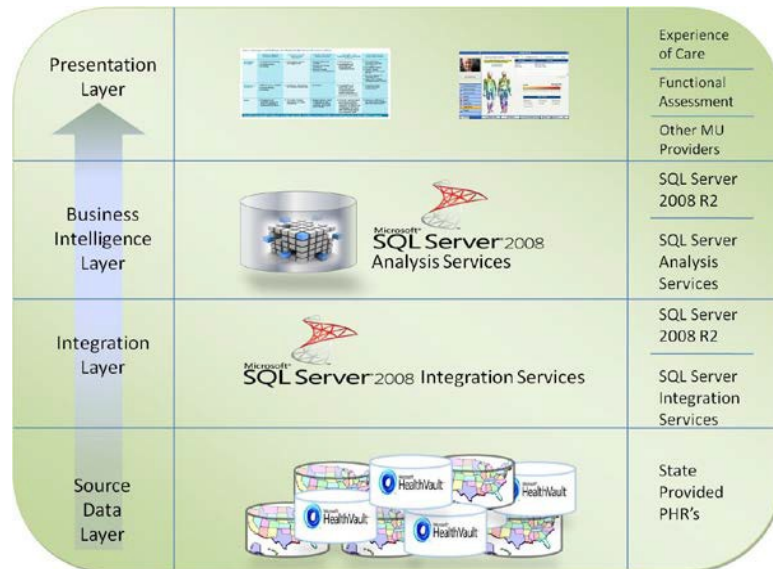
| | | |
|---|---|---|
| Presentation Layer | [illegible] | Experience of Care<br>Functional Assessment<br>Other MU Providers |
| Business Intelligence Layer | Microsoft SQL Server 2008 Analysis Services | SQL Server 2008 R2<br>SQL Server Analysis Services |
| Integration Layer | Microsoft SQL Server 2008 Integration Services | SQL Server 2008 R2<br>SQL Server Integration Services |
| Source Data Layer | HealthVault HealthVault HealthVault HealthVault HealthVault | State Provided PHR's |